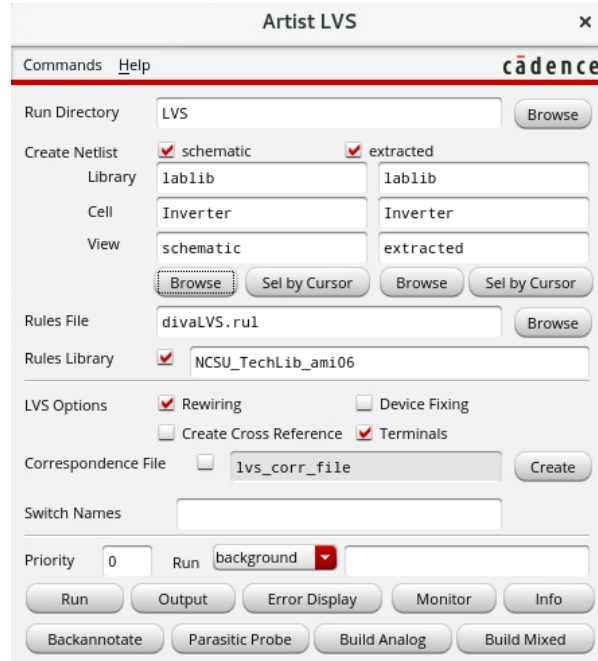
Artist LVS ×

Commands Help cādence

Run Directory LVS Browse

Create Netlist schematic extracted

Library lablib lablib

Cell Inverter Inverter

View schematic extracted

Browse Sel by Cursor Browse Sel by Cursor

Rules File divaLVS.rul Browse

Rules Library NCSU_TechLib_ami06

LVS Options Rewiring Device Fixing

Create Cross Reference Terminals

Correspondence File lvs_corr_file Create

Switch Names

Priority 0 Run background

Run Output Error Display Monitor Info

Backannotate Parasitic Probe Build Analog Build Mixed